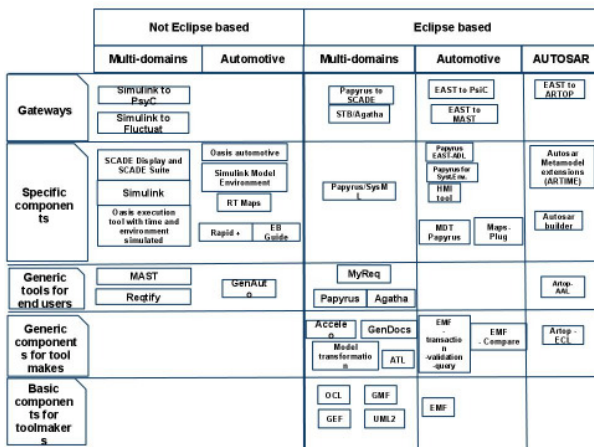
| | Not Eclipse based | | Eclipse based | | |
|---|---|---|---|---|---|
| | Multi-domains | Automotive | Multi-domains | Automotive | AUTOSAR |
| Gateways | Simulink to PsyC; Simulink to Fluctuat | | Papyrus to SCADE; STB/Agatha | EAST to PsiC; EAST to MAST | EAST to ARTOP |
| Specific components | SCADE Display and SCADE Suite; Simulink; Oasis execution tool with time and environment simulated | Oasis automotive; Simulink Model Environment; RT Maps; Rapid +; EB Guide | Papyrus/SysML | Papyrus EAST-ADL; Papyrus for SysEEnv.; HMI tool; MDT Papyrus; Maps-Plug | Autosar Metamodel extensions (ARTIME); Autosar builder |
| Generic tools for end users | MAST; Reqtify | GenAuto | MyReq; Papyrus; Agatha | | Artop-AAL |
| Generic components for tool makes | | | Acceleo; GenDocs; Model transformation; ATL | EMF - transaction -validation -query; EMF - Compare | Artop - ECL |
| Basic components for toolmakers | | | OCL; GMF; GEF; UML2 | EMF | |